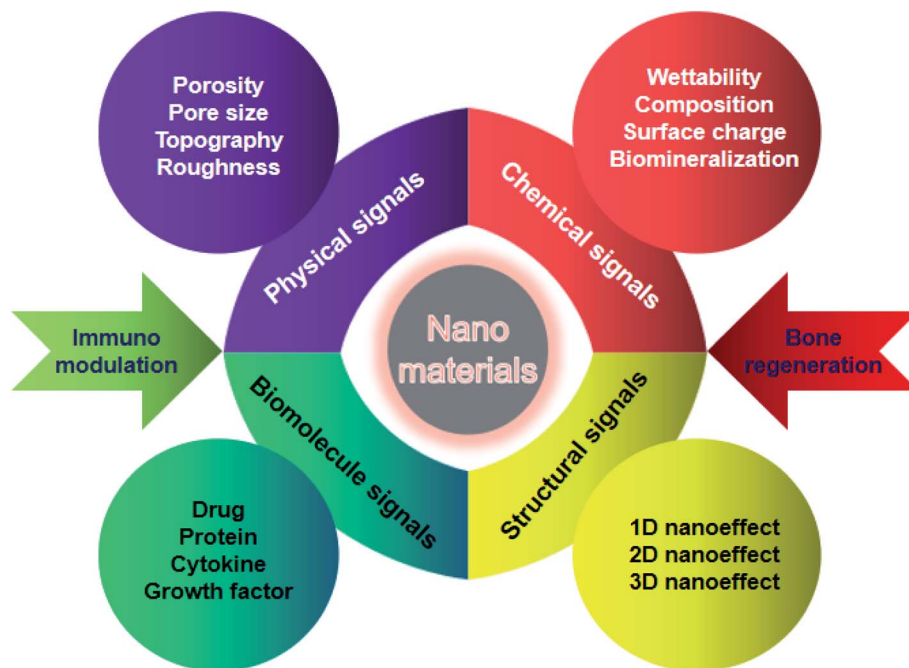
Porosity
Pore size
Topography
Roughness

Wettability
Composition
Surface charge
Biomineralization

Physical signals

Chemical signals

Immuno modulation

Nano materials

Bone regeneration

Biomolecule signals

Structural signals

Drug
Protein
Cytokine
Growth factor

1D nanoeffect
2D nanoeffect
3D nanoeffect